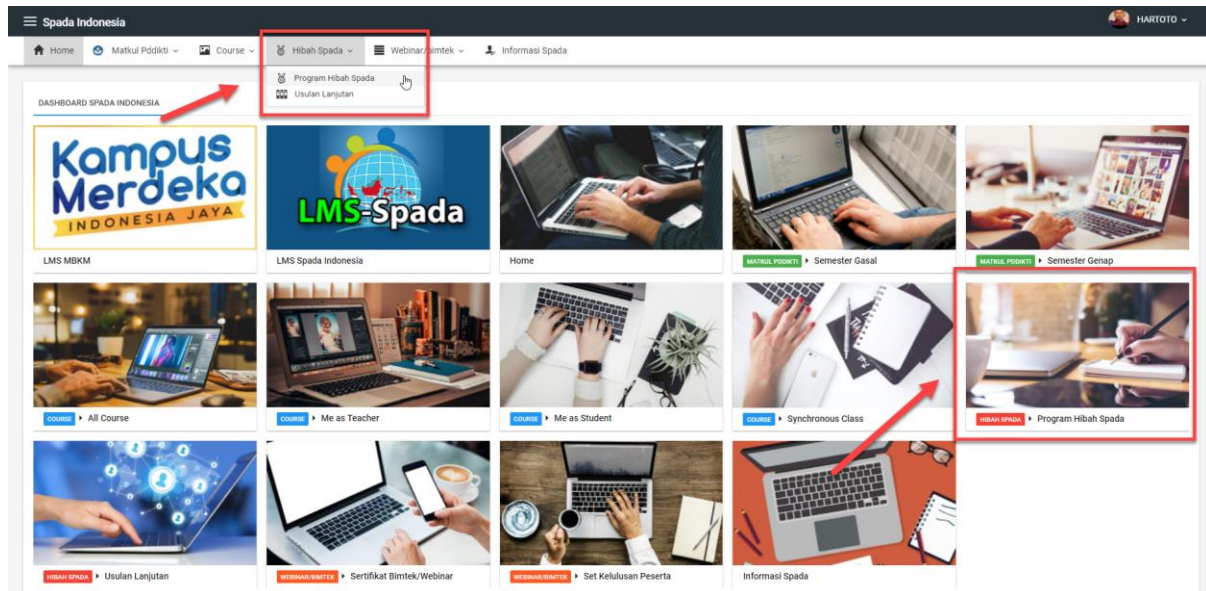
Spada Indonesia

HARTOTO

Home
Matkul Pddikti
Course
Hibah Spada
Webinar/Bimtek
Informasi Spada

Program Hibah Spada
Usulan Lanjutan

DASHBOARD SPADA INDONESIA

Kampus Merdeka
INDONESIA JAYA

LMS MBKM

LMS-Spada

LMS Spada Indonesia

Home

MATKUL PDDIKTI ▸ Semester Gasal

MATKUL PDDIKTI ▸ Semester Genap

COURSE ▸ All Course

COURSE ▸ Me as Teacher

COURSE ▸ Me as Student

COURSE ▸ Synchronous Class

HIBAH SPADA ▸ Program Hibah Spada

HIBAH SPADA ▸ Usulan Lanjutan

WEBINAR/BIMTEK ▸ Sertifikat Bimtek/Webinar

WEBINAR/BIMTEK ▸ Set Kelulusan Peserta

Informasi Spada